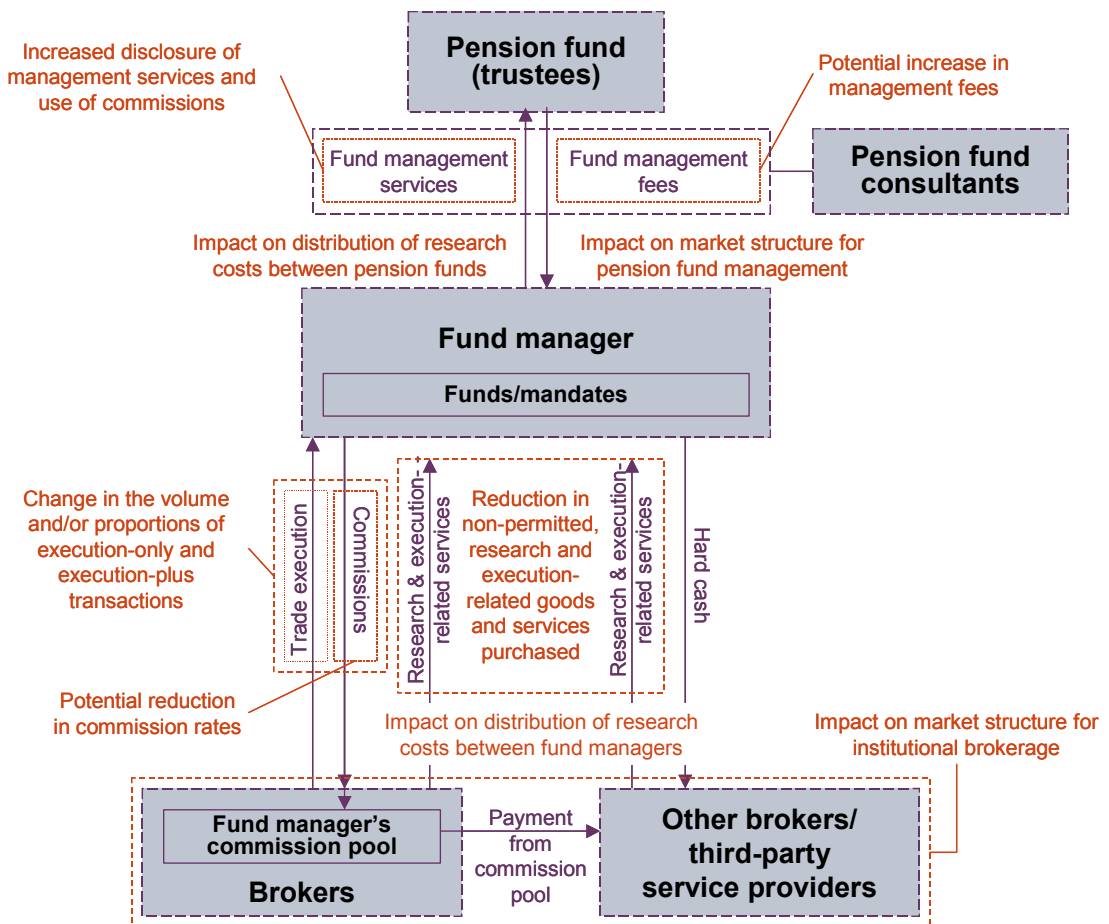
Pension fund (trustees)

Increased disclosure of management services and use of commissions

Potential increase in management fees

Fund management services

Fund management fees

Pension fund consultants

Impact on distribution of research costs between pension funds

Impact on market structure for pension fund management

Fund manager

Funds/mandates

Change in the volume and/or proportions of execution-only and execution-plus transactions

Trade execution

Commissions

Research & execution-related services

Reduction in non-permitted, research and execution-related goods and services purchased

Research & execution-related services

Hard cash

Potential reduction in commission rates

Impact on distribution of research costs between fund managers

Impact on market structure for institutional brokerage

Fund manager's commission pool

Brokers

Payment from commission pool

Other brokers/ third-party service providers